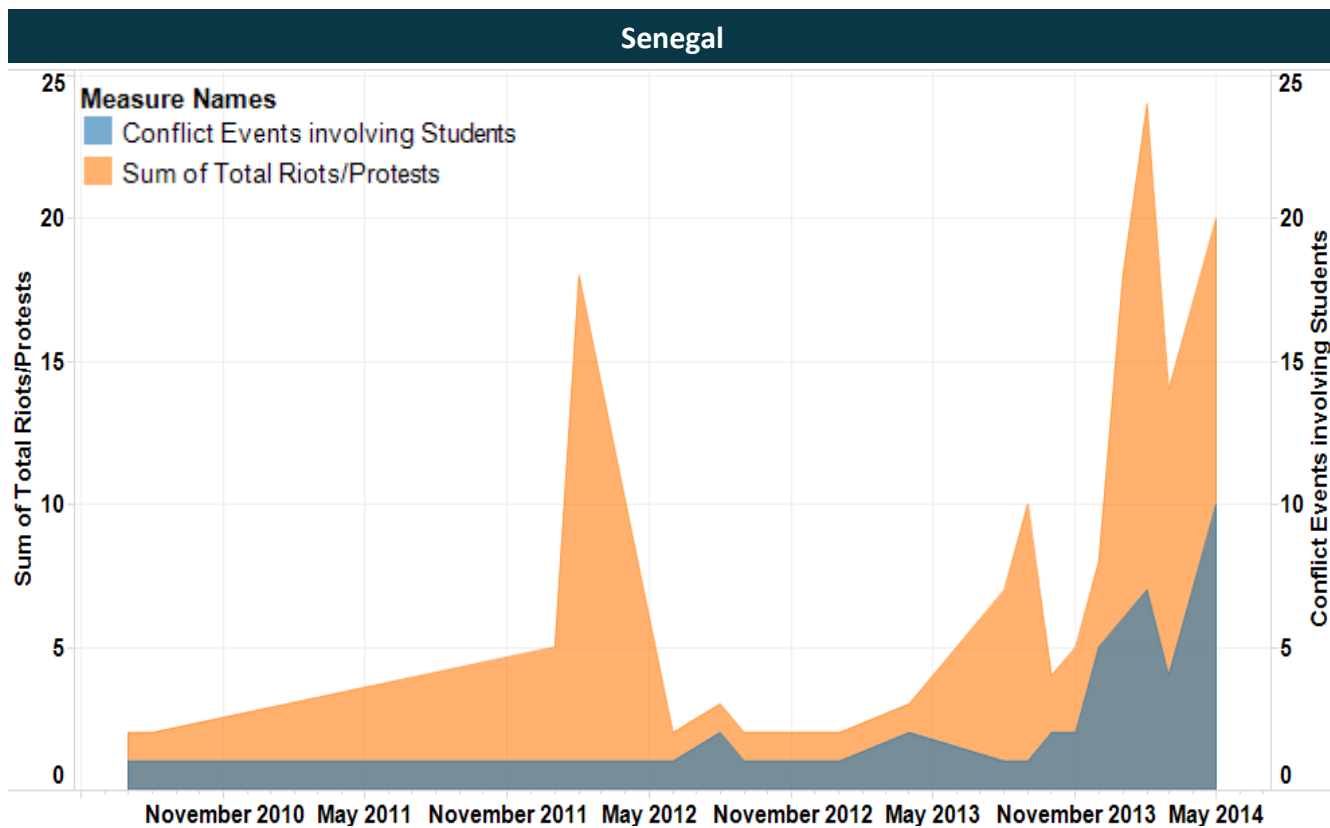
Senegal

Measure Names
Conflict Events involving Students
Sum of Total Riots/Protests

Sum of Total Riots/Protests

Conflict Events involving Students

25
20
15
10
5
0

25
20
15
10
5
0

November 2010 May 2011 November 2011 May 2012 November 2012 May 2013 November 2013 May 2014